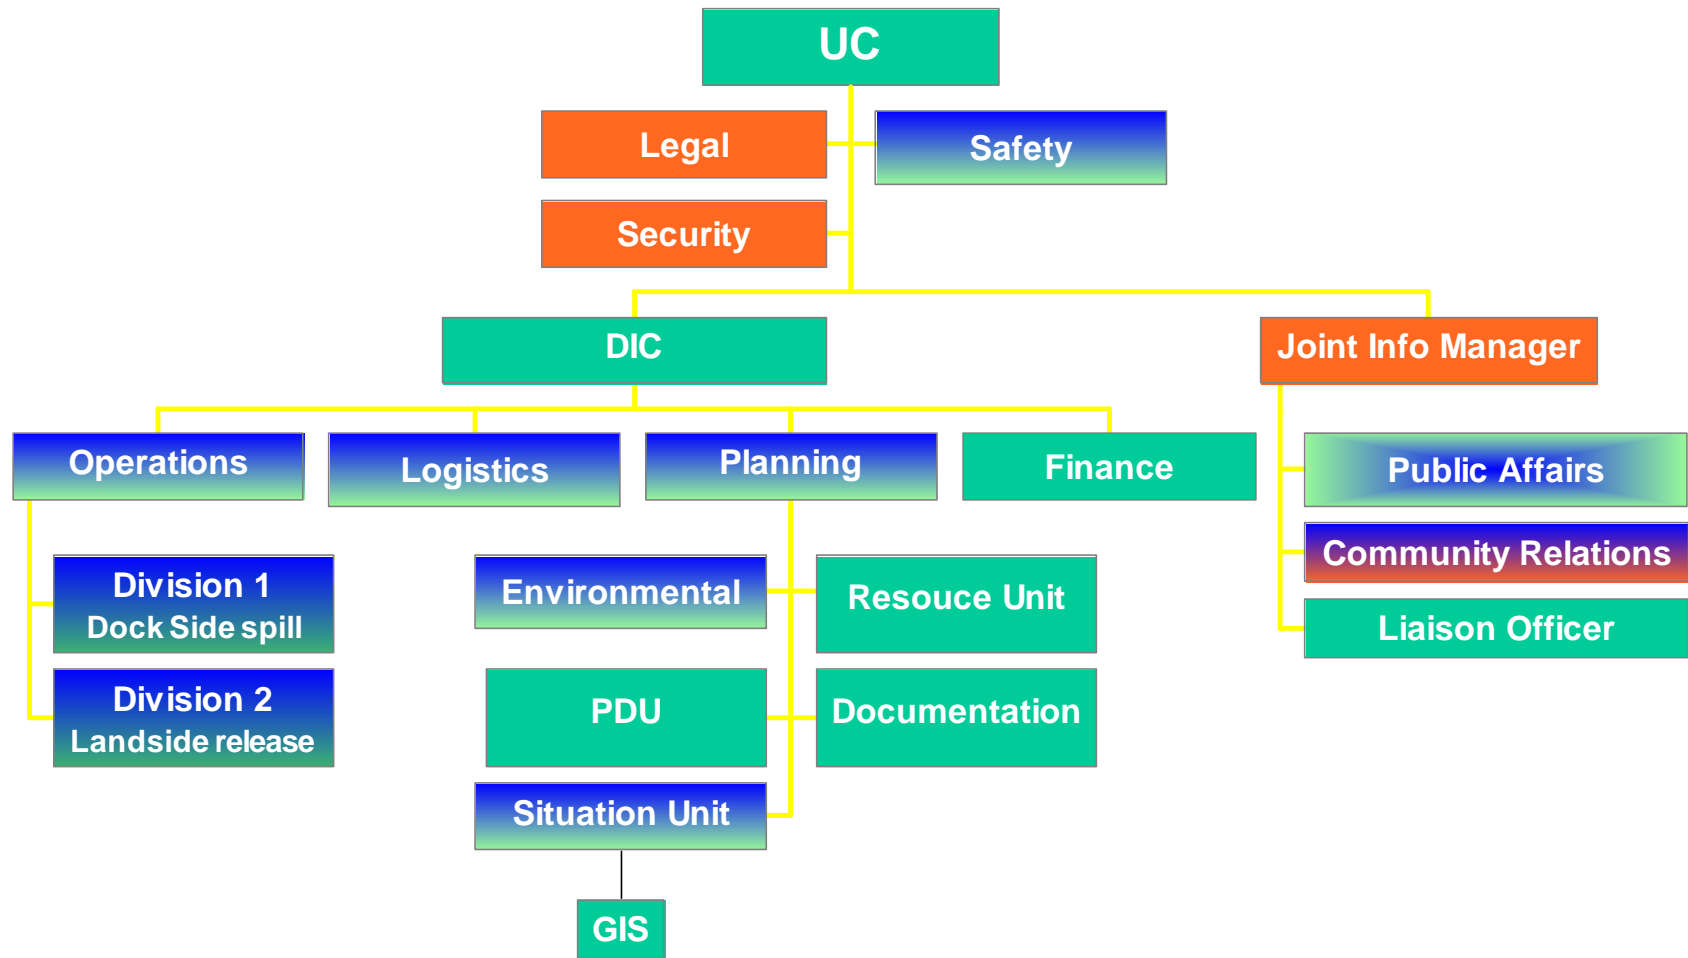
UC

Legal

Safety

Security

DIC

Joint Info Manager

Operations

Logistics

Planning

Finance

Public Affairs

Community Relations

Liaison Officer

Division 1
Dock Side spill

Division 2
Landside release

Environmental

Resouce Unit

PDU

Documentation

Situation Unit

GIS